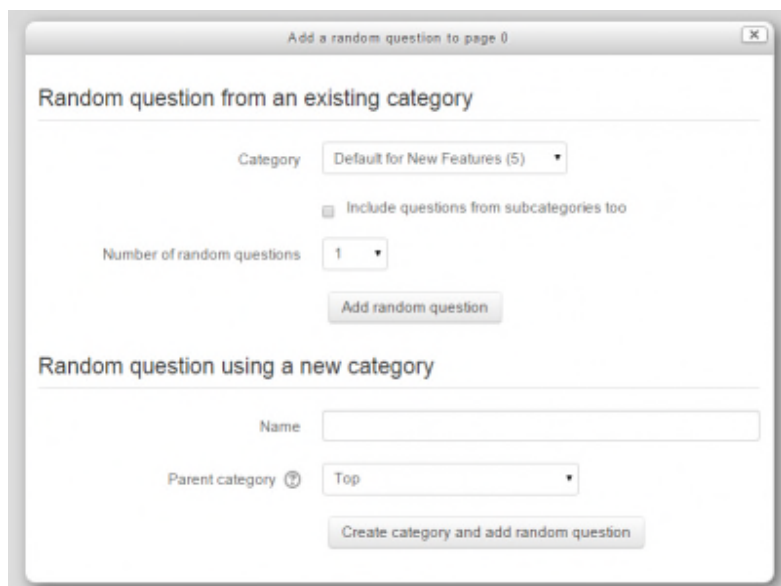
Add a random question to page 0

Random question from an existing category

Category Default for New Features (5)

Include questions from subcategories too

Number of random questions 1

Add random question

Random question using a new category

Name

Parent category Top

Create category and add random question